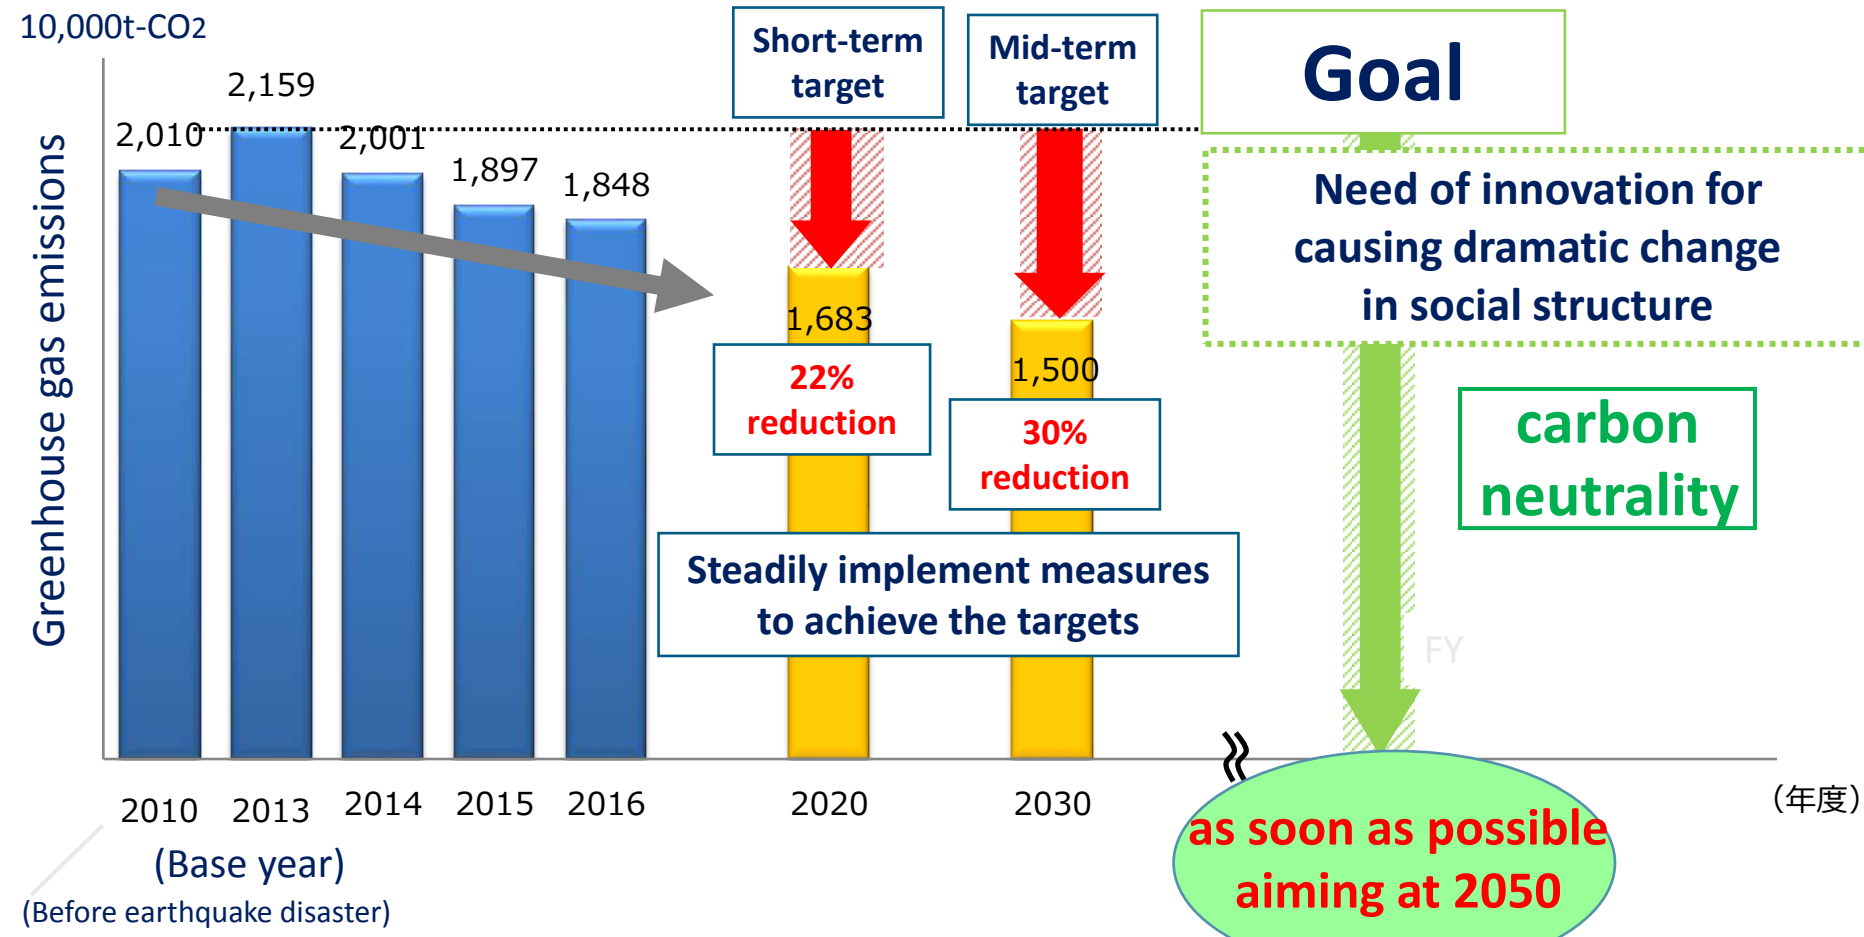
10,000t-$CO_2$

Greenhouse gas emissions

Short-term target

Mid-term target

Goal

2,159

2,010

2,001

1,897

1,848

Need of innovation for causing dramatic change in social structure

1,683

22% reduction

1,500

30% reduction

carbon neutrality

Steadily implement measures to achieve the targets

FY

2010

2013

2014

2015

2016

2020

2030

(年度)

(Base year)

(Before earthquake disaster)

as soon as possible aiming at 2050